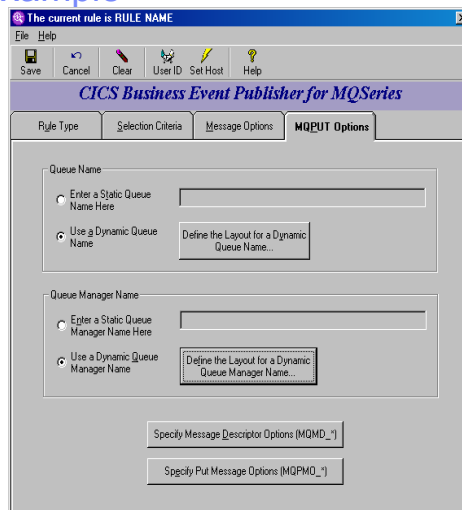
The current rule is RULE NAME

File Help

Save Cancel Clear User ID Set Host Help

CICS Business Event Publisher for MQSeries

Rule Type | Selection Criteria | Message Options | MQPUT Options

Queue Name

Enter a Static Queue Name Here

Use a Dynamic Queue Name

Define the Layout for a Dynamic Queue Name...

Queue Manager Name

Enter a Static Queue Manager Name Here

Use a Dynamic Queue Manager Name

Define the Layout for a Dynamic Queue Manager Name...

Specify Message Descriptor Options (MQMD_*)

Specify Put Message Options (MQPMO_*)